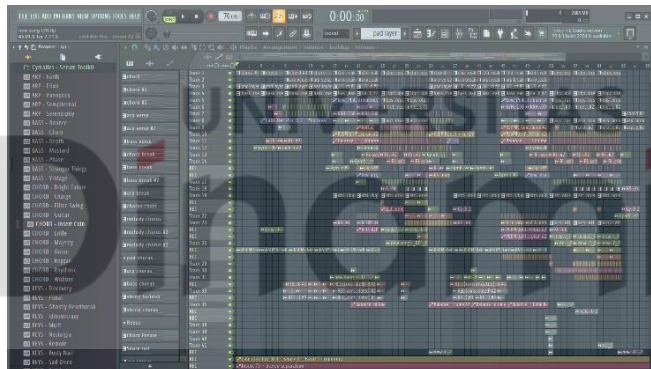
FILE EDIT ADD PATTERNS VIEW OPTIONS TOOLS HELP

0:00:00

pad layer

Playlist - Arrangement › balance › buildup › breakbeat

Synth Toolkit

MAD - Earth
MAD - Glass
MAD - Hypnotics
MAD - Sinepiano
MAD - Serendipity
BASS - Bounce
BASS - Chase
BASS - Groth
BASS - Mashed
BASS - Plane
BASS - Stranger Things
BASS - Vintage
CHORD - Bright Future
CHORD - Charge
CHORD - Filter Swing
CHORD - Guitar
CHORD - Insert Cute
CHORD - Little
CHORD - Majesty
CHORD - Nexus
CHORD - Reggae
CHORD - Rhythmic
CHORD - Wobbler
KEYS - Discovery
KEYS - Eibel
KEYS - Electric Heartbreak
KEYS - Ideamiminay
KEYS - Melt
KEYS - Nostalgia
KEYS - Remote
KEYS - Rusty Nail
KEYS - Sad Disco

chord
chord #2
chord #3
arp verse
arp verse #2
bass break
chord break
chord
arp break #2
arp break
chorus main
melody chorus
melody chorus #2
melody chorus #3
pad chorus
bass chorus
chorus
intro
chord fx
melody
chord future
bass out

Track 1
Track 2
Track 3
Track 4
Track 5
Track 6
Track 7
Track 8
Track 9
Track 10
Track 11
Track 12
Track 13
Track 14
Track 15
Track 16
Track 17
Track 18
Track 19
Track 20
Track 21
Track 22
Track 23
Track 24
Track 25
Track 26
Track 27
Track 28
Track 29
Track 30
Track 31
Track 32
Track 33
Track 34
Track 35
Track 36
Track 37
Track 38
Track 39
Track 40
Track 41

UNIVERSITY
Dhani